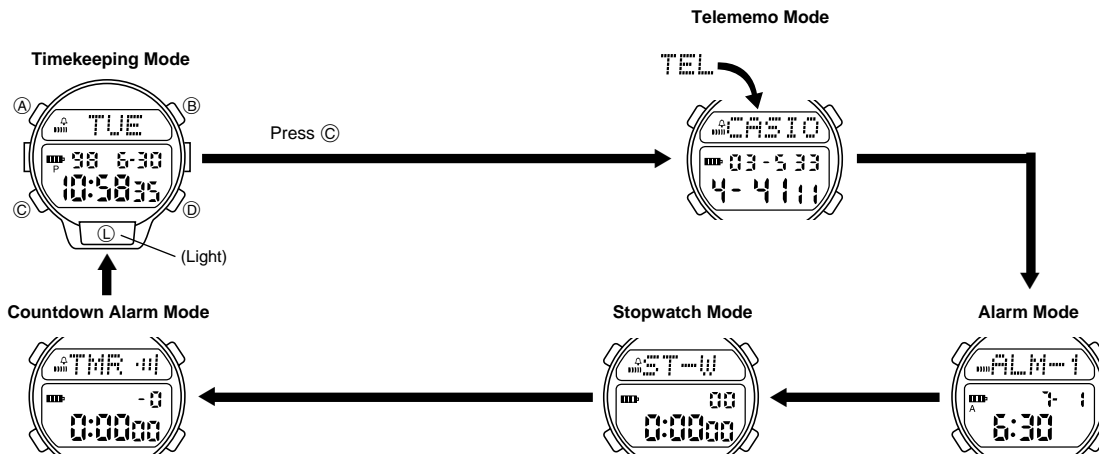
Telememo Mode

Timekeeping Mode

TEL

Ⓐ TUE Ⓑ

98 6-30
P
10:58 35

Ⓒ Ⓓ

Ⓛ

(Light)

Press Ⓒ

CASIO

03-533
4-4111

Countdown Alarm Mode

Stopwatch Mode

Alarm Mode

TMR

-0
0:00 00

ST-W

00
0:00 00

ALM-1

7- 1
A
6:30